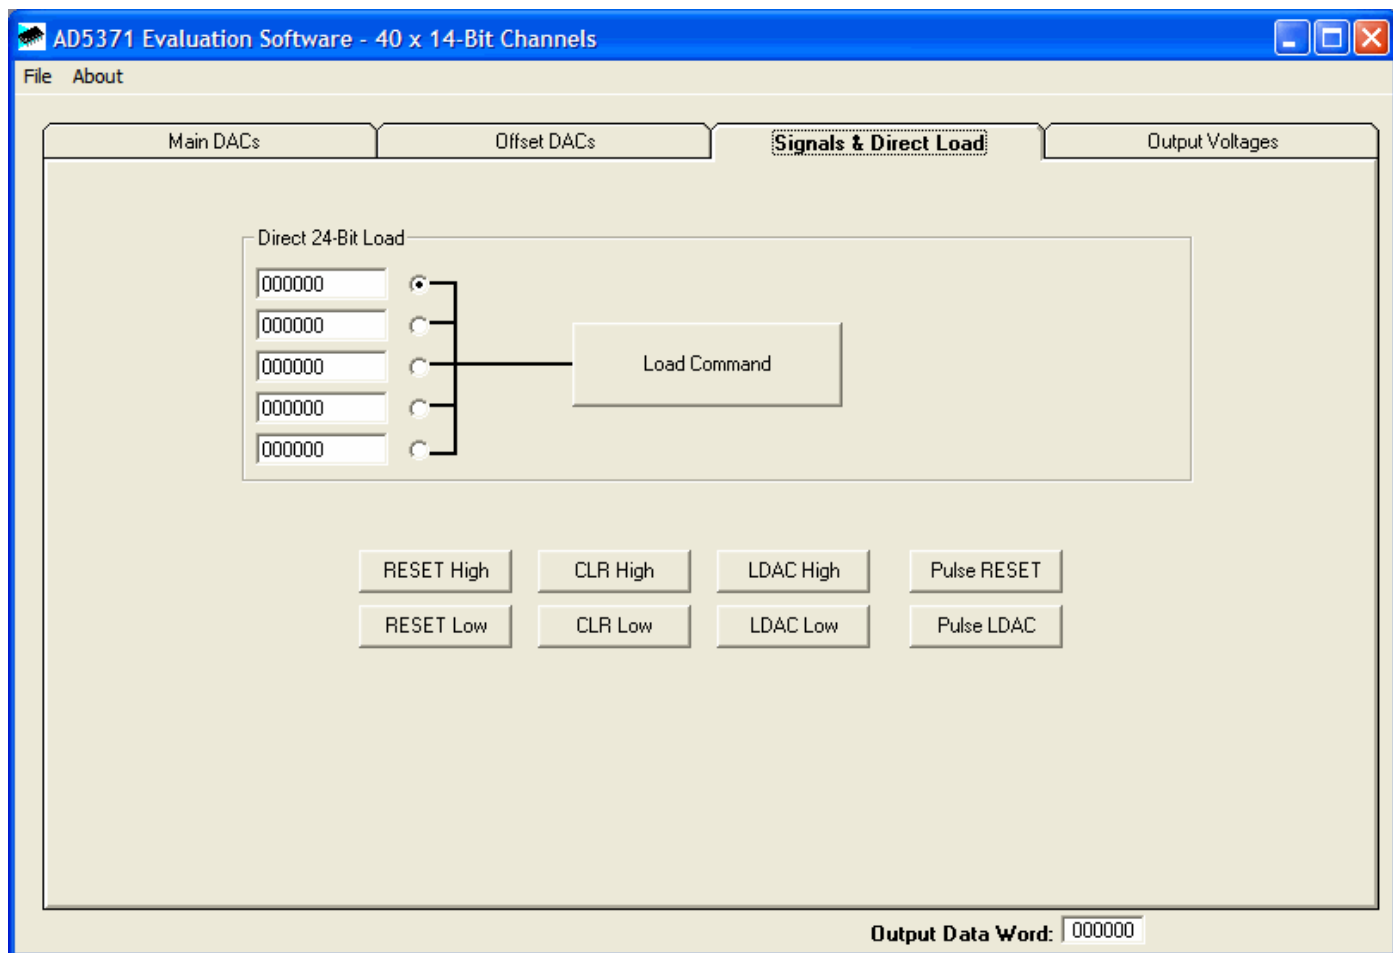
AD5371 Evaluation Software - 40 x 14-Bit Channels

File About

Main DACs
Offset DACs
Signals & Direct Load
Output Voltages

Direct 24-Bit Load

000000
000000
000000
000000
000000

Load Command

RESET High
CLR High
LDAC High
Pulse RESET
RESET Low
CLR Low
LDAC Low
Pulse LDAC

Output Data Word: 000000